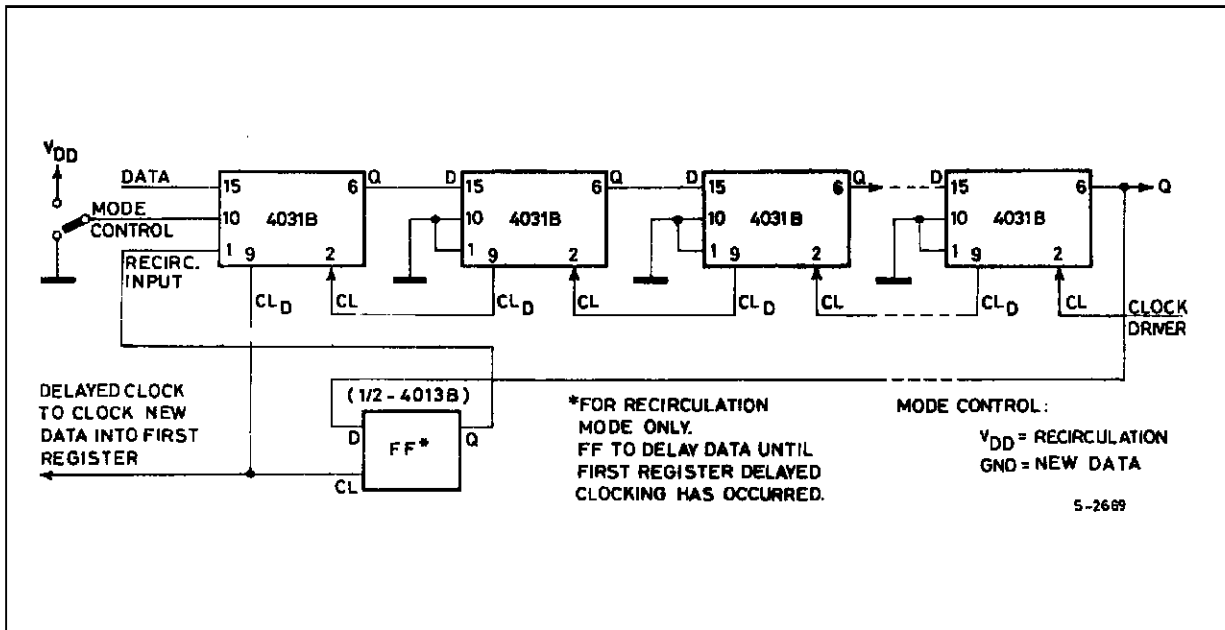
$V_{DD}$

DATA

MODE CONTROL

RECIRC. INPUT

15 10 1 9 2 6 Q 4031B CL$_D$ CL

D 15 10 1 9 2 6 Q 4031B CL$_D$ CL

D 15 10 1 9 2 6 Q 4031B CL$_D$ CL

D 15 10 1 9 2 6 4031B CL$_D$ CL

Q

CLOCK DRIVER

DELAYED CLOCK TO CLOCK NEW DATA INTO FIRST REGISTER

(1/2 - 4013B)

D FF* Q

CL

*FOR RECIRCULATION MODE ONLY. FF TO DELAY DATA UNTIL FIRST REGISTER DELAYED CLOCKING HAS OCCURRED.

MODE CONTROL:

$V_{DD}$ = RECIRCULATION

GND = NEW DATA

S-2669